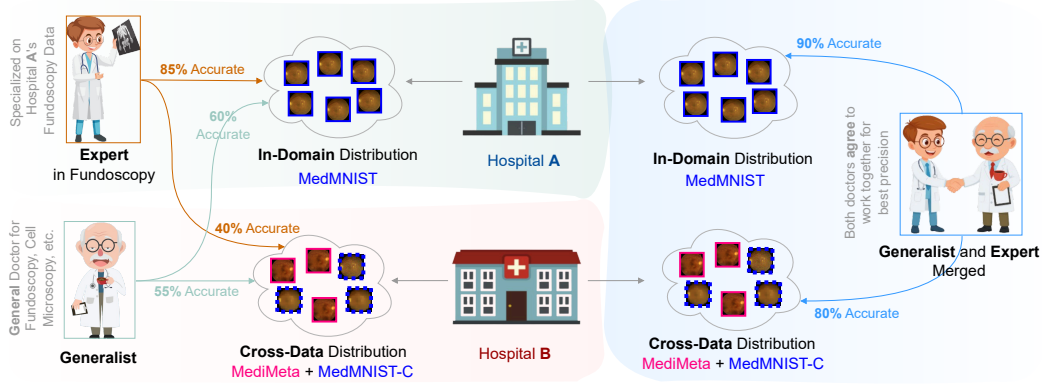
Specialized on Hospital A's Fundoscopy Data

Expert in Fundoscopy

85% Accurate

60% Accurate

In-Domain Distribution
MedMNIST

Hospital A

90% Accurate

In-Domain Distribution
MedMNIST

Both doctors agree to work together for best precision

Generalist and Expert Merged

General Doctor for Fundoscopy, Cell Microscopy, etc.

Generalist

40% Accurate

55% Accurate

Cross-Data Distribution
MediMeta + MedMNIST-C

Hospital B

80% Accurate

Cross-Data Distribution
MediMeta + MedMNIST-C